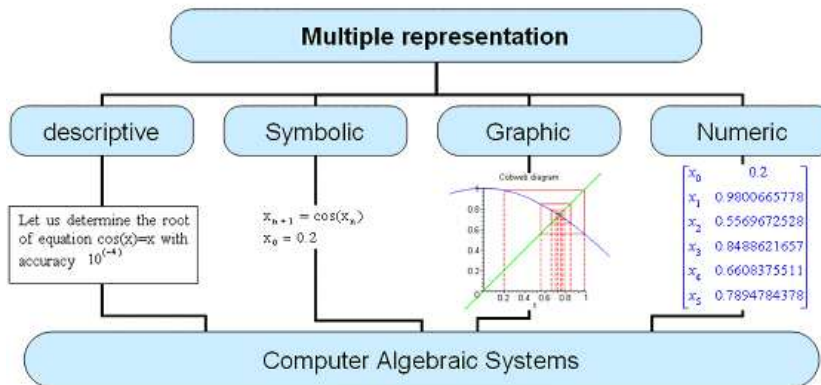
Multiple representation

descriptive

Symbolic

Graphic

Numeric

Let us determine the root of equation cos(x)=x with accuracy $10^{(-4)}$

$x_{n+1} = \cos(x_n)$
$x_0 = 0.2$

Cobweb diagram

0.8
0.6
0.4
0.2
0
0.2
0.4
0.6
0.8
1

$\begin{bmatrix} x_0 & 0.2 \\ x_1 & 0.9800665778 \\ x_2 & 0.5569672528 \\ x_3 & 0.8488621657 \\ x_4 & 0.6608375511 \\ x_5 & 0.7894784378 \end{bmatrix}$

Computer Algebraic Systems